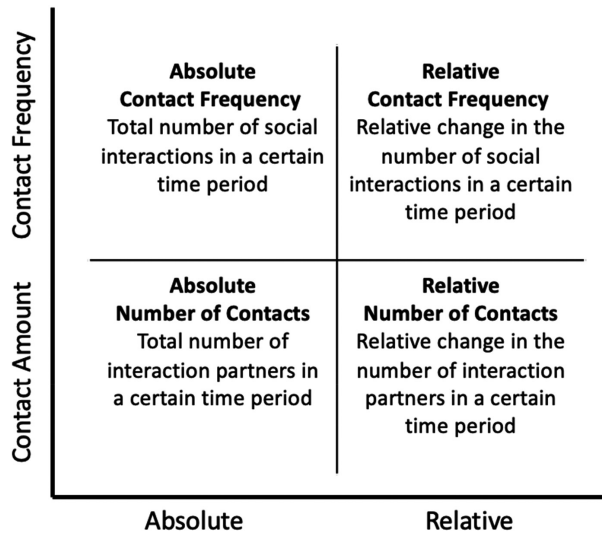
Contact Frequency

Contact Amount

**Absolute Contact Frequency**
Total number of social interactions in a certain time period

**Relative Contact Frequency**
Relative change in the number of social interactions in a certain time period

**Absolute Number of Contacts**
Total number of interaction partners in a certain time period

**Relative Number of Contacts**
Relative change in the number of interaction partners in a certain time period

Absolute

Relative